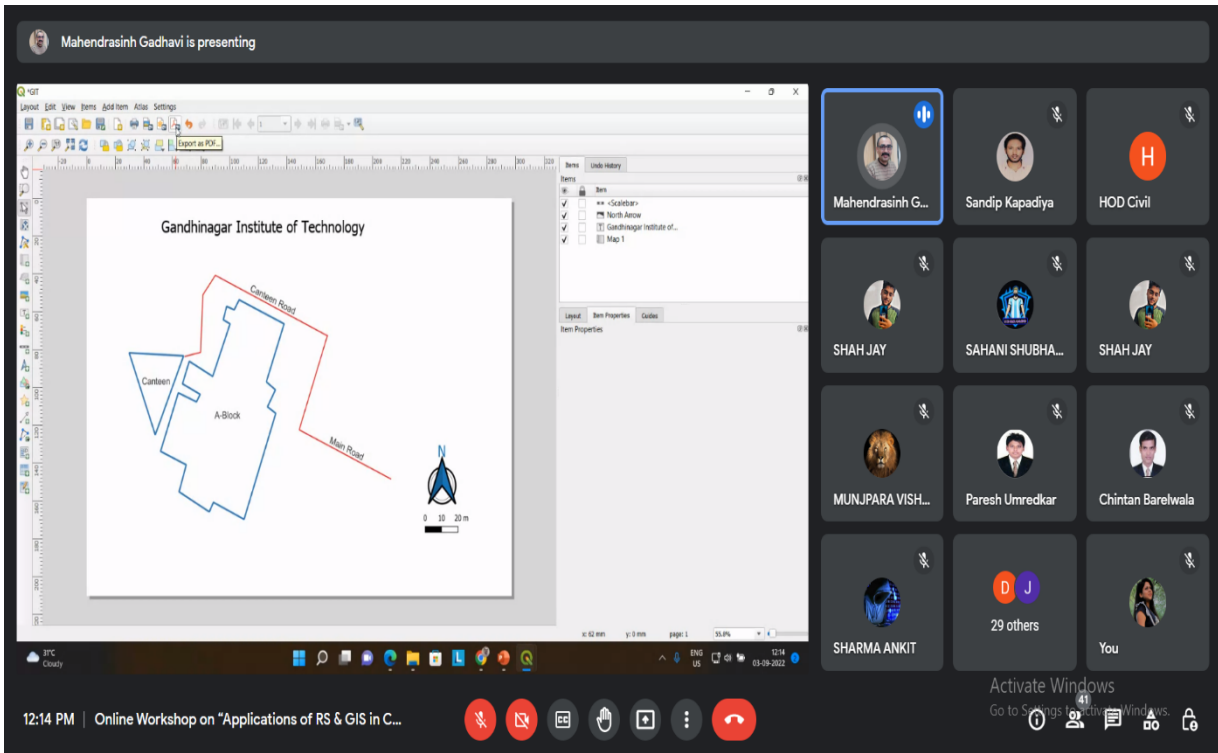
Mahendrasinh Gadhavi is presenting

*GIT

Layout Edit View Items Add Item Atlas Settings

Export as PDF...

Items Undo History

Items

Item

<Scalebar>
North Arrow
Gandhinagar Institute of...
Map 1

Layout Item Properties Guides

Item Properties

Gandhinagar Institute of Technology

Canteen Road

Canteen

A-Block

Main Road

N

0 10 20 m

x: 62 mm y: 0 mm page: 1 55.0%

31°C Cloudy

ENG US 12:14 03-09-2022

Mahendrasinh G...

Sandip Kapadiya

H

HOD Civil

SHAH JAY

SAHANI SHUBHA...

SHAH JAY

MUNJPARA VISH...

Paresh Umredkar

Chintan Barelwala

SHARMA ANKIT

D J

29 others

You

Activate Windows

Go to Settings to activate Windows.

12:14 PM | Online Workshop on "Applications of RS & GIS in C...

41